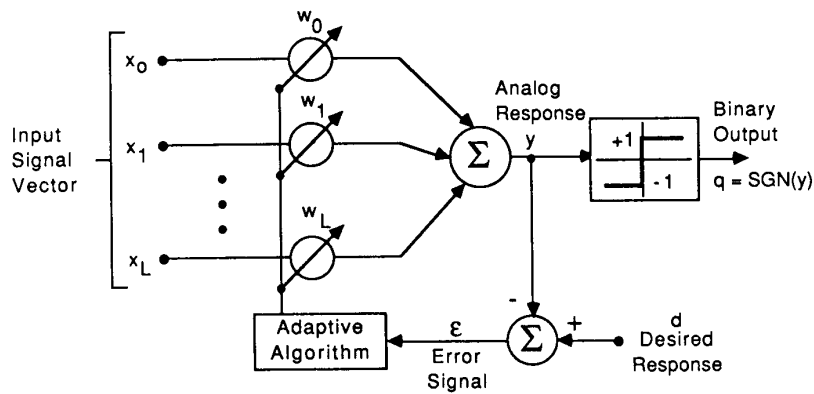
Input Signal Vector

$x_0$
$x_1$
$x_L$

$w_0$
$w_1$
$w_L$

$\Sigma$

Analog Response
y

+1
-1

Binary Output
q = SGN(y)

-
+
$\Sigma$

d
Desired Response

$\varepsilon$
Error Signal

Adaptive Algorithm